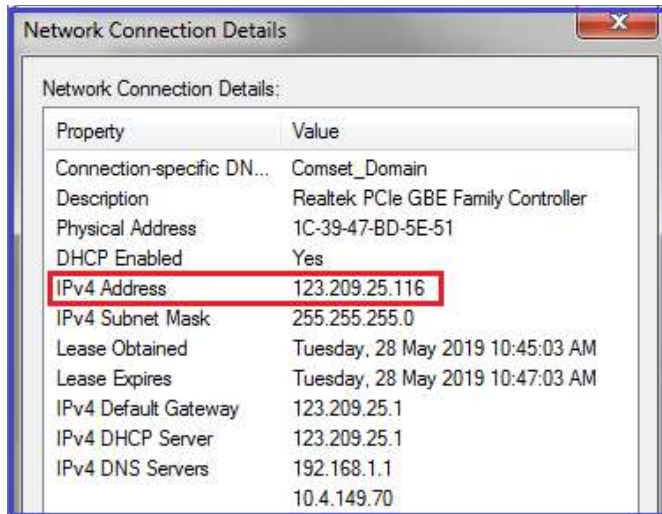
Network Connection Details

Network Connection Details:

| Property | Value |
|---|---|
| Connection-specific DN... | Comset_Domain |
| Description | Realtek PCIe GBE Family Controller |
| Physical Address | 1C-39-47-BD-5E-51 |
| DHCP Enabled | Yes |
| IPv4 Address | 123.209.25.116 |
| IPv4 Subnet Mask | 255.255.255.0 |
| Lease Obtained | Tuesday, 28 May 2019 10:45:03 AM |
| Lease Expires | Tuesday, 28 May 2019 10:47:03 AM |
| IPv4 Default Gateway | 123.209.25.1 |
| IPv4 DHCP Server | 123.209.25.1 |
| IPv4 DNS Servers | 192.168.1.1 |
| | 10.4.149.70 |